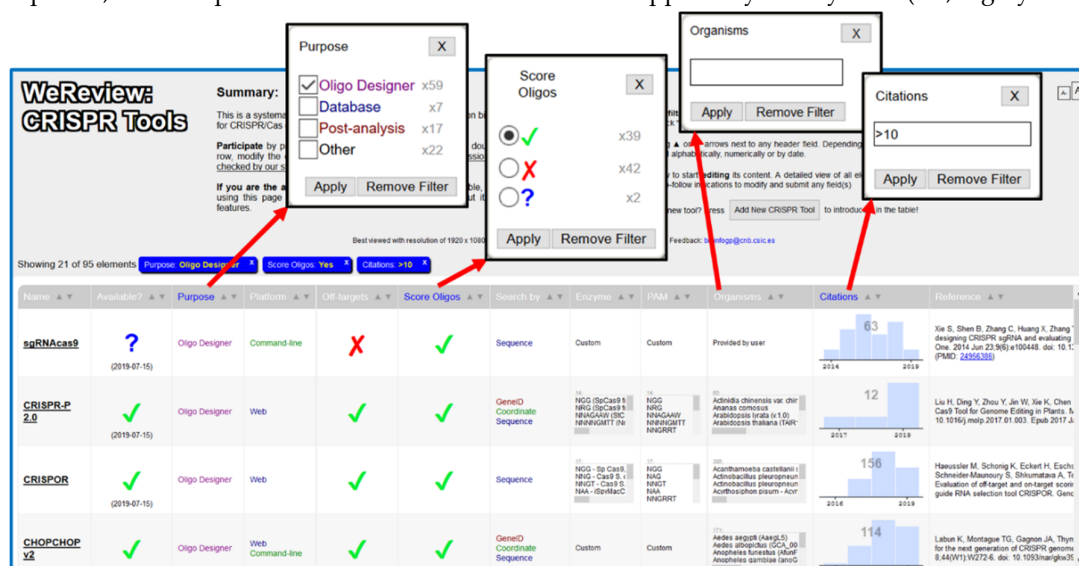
WeReview: CRISPR Tools

Summary:

This is a systema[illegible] for CRISPR/Cas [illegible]

Participate by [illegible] row, modify the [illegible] checked by our s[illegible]

If you are the a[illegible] using this page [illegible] features.

Purpose X
✓ Oligo Designer x59
Database x7
Post-analysis x17
Other x22
Apply Remove Filter

Score Oligos X
✓ x39
✗ x42
? x2
Apply Remove Filter

Organisms X
Apply Remove Filter

Citations X
>10
Apply Remove Filter

arrows next to any header field. Depending alphabetically, numerically or by date.

y to start editing its content. A detailed view of all el follow indications to modify and submit any field(s)

new tool? Press Add New CRISPR Tool to introduce it in the table!

Best viewed with resolution of 1920 x 1080

Feedback: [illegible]@cnb.csic.es

Showing 21 of 95 elements Purpose: Oligo Designer x Score Oligos: Yes x Citations: >10 x

| Name | Available? | Purpose | Platform | Off-targets | Score Oligos | Search by | Enzyme | PAM | Organisms | Citations | Reference |
|---|---|---|---|---|---|---|---|---|---|---|---|
| sgRNAcas9 | ? (2019-07-15) | Oligo Designer | Command-line | ✗ | ✓ | Sequence | Custom | Custom | Provided by user | 63 2014 2019 | Xie S, Shen B, Zhang C, Huang X, Zhang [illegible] designing CRISPR sgRNA and evaluating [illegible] One. 2014 Jun 23;9(6):e100448. doi: 10.1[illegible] (PMID: 24956386) |
| CRISPR-P 2.0 | ✓ (2019-07-15) | Oligo Designer | Web | ✓ | ✓ | GeneID Coordinate Sequence | NGG (SpCas9 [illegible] NRG (SpCas9 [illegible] NNAGAAW (StC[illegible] NNNNGMTT (Nr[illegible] | 14 NGG NRG NNAGAAW NNNNGMTT NNGRRT | 50 Actinidia chinensis var. chir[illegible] Ananas comosus Arabidopsis lyrata (v.1.0) Arabidopsis thaliana (TAIR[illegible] | 12 2017 2019 | Liu H, Ding Y, Zhou Y, Jin W, Xie K, Chen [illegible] Cas9 Tool for Genome Editing in Plants. M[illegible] 10.1016/j.molp.2017.01.003. Epub 2017 Ja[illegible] |
| CRISPOR | ✓ (2019-07-15) | Oligo Designer | Web | ✓ | ✓ | Sequence | 17 NGG - Sp Cas9, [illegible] NNG - Sp Cas9 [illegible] NNGT - Cas9 S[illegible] NAA - iSpyMacC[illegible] | 16 NGG NAG NNGT NAA NNGRRT | 187 Acanthamoeba castellanii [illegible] Acinetobacter pleuropneum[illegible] Actinobacillus pleuropneum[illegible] Acyrthosiphon pisum - Acyr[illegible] | 156 2016 2019 | Haeussler M, Schonig K, Eckert H, Esch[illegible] Schneider-Maunoury S, Shkumatava A, T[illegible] Evaluation of off-target and on-target scorin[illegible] guide RNA selection tool CRISPOR. Gen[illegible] |
| CHOPCHOP v2 | ✓ | Oligo Designer | Web Command-line | ✓ | ✓ | GeneID Coordinate Sequence | Custom | Custom | 171 Aedes aegypti (AaegL5) Aedes albopictus (GCA_00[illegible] Anopheles funestus (AfunF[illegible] Anopheles gambiae (AgamP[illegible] | 114 | Labun K, Montague TG, Gagnon JA, Thyme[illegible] for the next generation of CRISPR genome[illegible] 8;44(W1):W272-6. doi: 10.1093/nar/gkw3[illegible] |